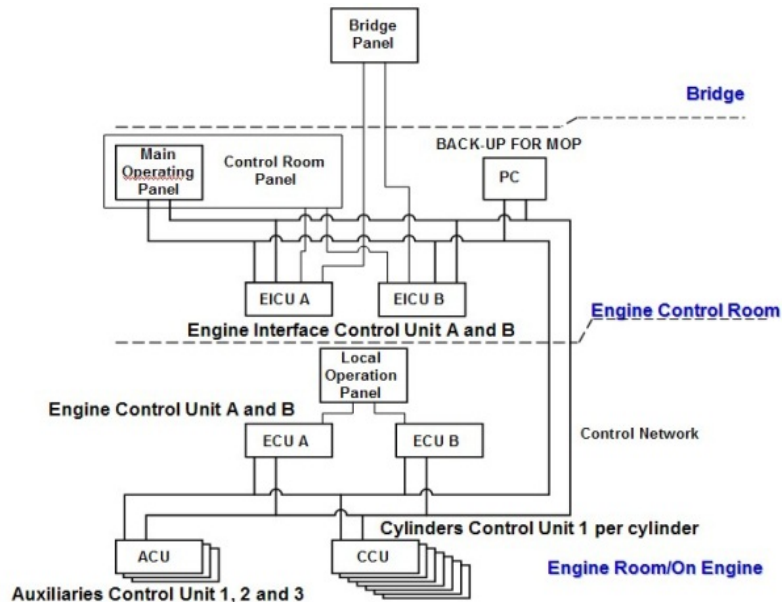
Bridge Panel

Bridge

Main Operating Panel

Control Room Panel

BACK-UP FOR MOP

PC

EICU A

EICU B

Engine Interface Control Unit A and B

Engine Control Room

Local Operation Panel

Engine Control Unit A and B

ECU A

ECU B

Control Network

Cylinders Control Unit 1 per cylinder

ACU

CCU

Engine Room/On Engine

Auxiliaries Control Unit 1, 2 and 3